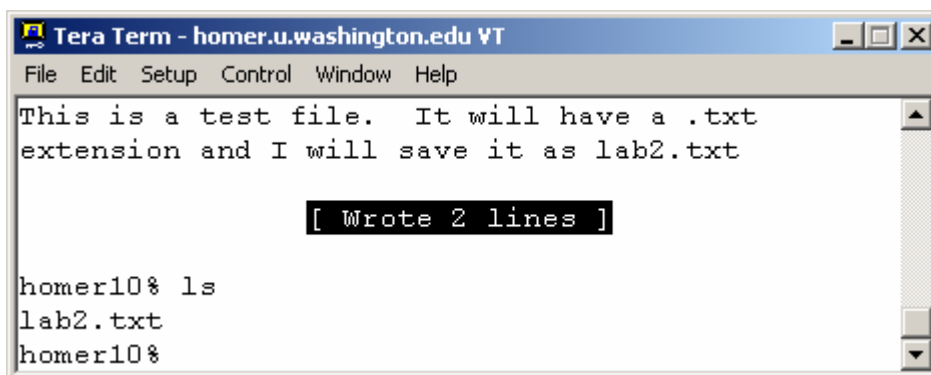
Tera Term - homer.u.washington.edu VT

File Edit Setup Control Window Help

This is a test file.  It will have a .txt extension and I will save it as lab2.txt

[ Wrote 2 lines ]

homer10% ls
lab2.txt
homer10%